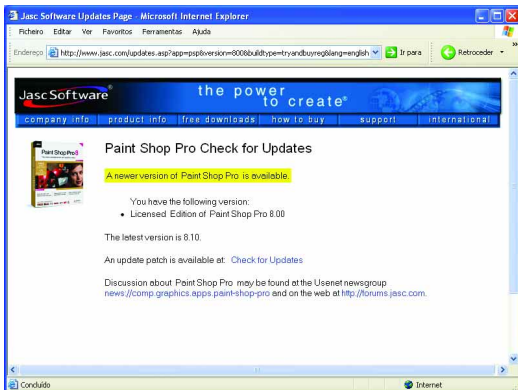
Jasc Software Updates Page - Microsoft Internet Explorer

Ficheiro Editar Ver Favoritos Ferramentas Ajuda

Endereço http://www.jasc.com/updates.asp?app=psp8version=800&buildtype=tryandbuyreg&lang=english Ir para Retroceder

Jasc Software® the power to create®

company info product info free downloads how to buy support international

Paint Shop Pro 8

Paint Shop Pro Check for Updates

A newer version of Paint Shop Pro is available.

You have the following version:

• Licensed Edition of Paint Shop Pro 8.00

The latest version is 8.10.

An update patch is available at: Check for Updates

Discussion about Paint Shop Pro may be found at the Usenet newsgroup news://comp.graphics.apps.paint-shop-pro and on the web at http://forums.jasc.com.

Concluído Internet